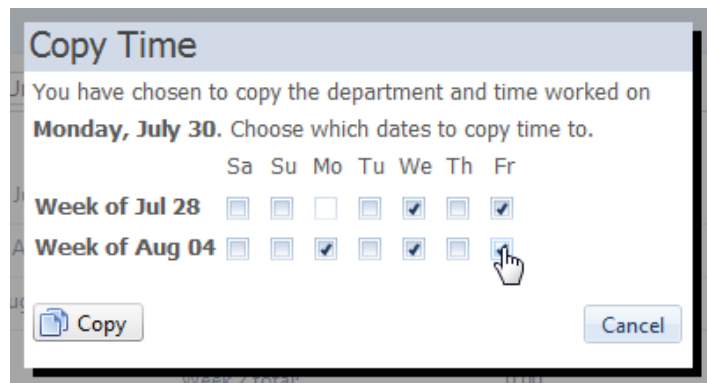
Copy Time

You have chosen to copy the department and time worked on **Monday, July 30**. Choose which dates to copy time to.

| | Sa | Su | Mo | Tu | We | Th | Fr |
|---|---|---|---|---|---|---|---|
| **Week of Jul 28** | ☐ | ☐ | ☐ | ☐ | ☑ | ☐ | ☑ |
| **Week of Aug 04** | ☐ | ☐ | ☑ | ☐ | ☑ | ☐ | ☑ |

Copy

Cancel